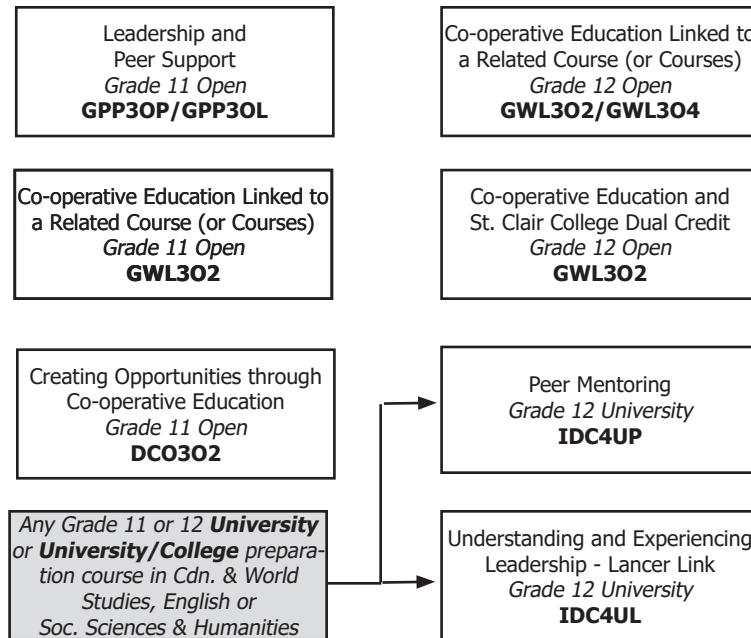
Leadership and Peer Support
Grade 11 Open
GPP3OP/GPP3OL

Co-operative Education Linked to a Related Course (or Courses)
Grade 12 Open
GWL3O2/GWL3O4

Co-operative Education Linked to a Related Course (or Courses)
Grade 11 Open
GWL3O2

Co-operative Education and St. Clair College Dual Credit
Grade 12 Open
GWL3O2

Creating Opportunities through Co-operative Education
Grade 11 Open
DCO3O2

Peer Mentoring
Grade 12 University
IDC4UP

Any Grade 11 or 12 **University** or **University/College** preparation course in Cdn. & World Studies, English or Soc. Sciences & Humanities

Understanding and Experiencing Leadership - Lancer Link
Grade 12 University
IDC4UL